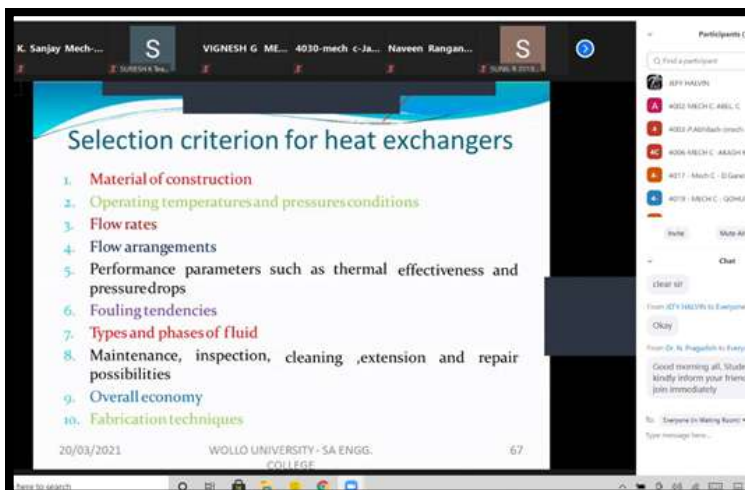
K. Sanjay Mech-... S SURESH K Tea... VIGNESH G ME... 4030-mech c-Ja... Naveen Rangan... S SUNIL R 2018...

Selection criterion for heat exchangers

1. Material of construction
2. Operating temperatures and pressures conditions
3. Flow rates
4. Flow arrangements
5. Performance parameters such as thermal effectiveness and pressure drops
6. Fouling tendencies
7. Types and phases of fluid
8. Maintenance, inspection, cleaning ,extension and repair possibilities
9. Overall economy
10. Fabrication techniques

20/03/2021 WOLLO UNIVERSITY - SA ENGG. COLLEGE 67

Participants (
Find a participant
JEFY HALVIN
#002-MECH C ABEL C
#003-P.Abhilash (mech
#006-MECH C- ARASH
#017 - Mech C - D.Ganes
#019 - MECH C - GOHU
Invite Mute All
Chat
clear sir
From JEFY HALVIN to Everyone
Okay
From Dr. N. Pragadish to Every
Good morning all, Stude kindly inform your frien join immediately
To: Everyone (in Waiting Room)
Type message here...
Type here to search